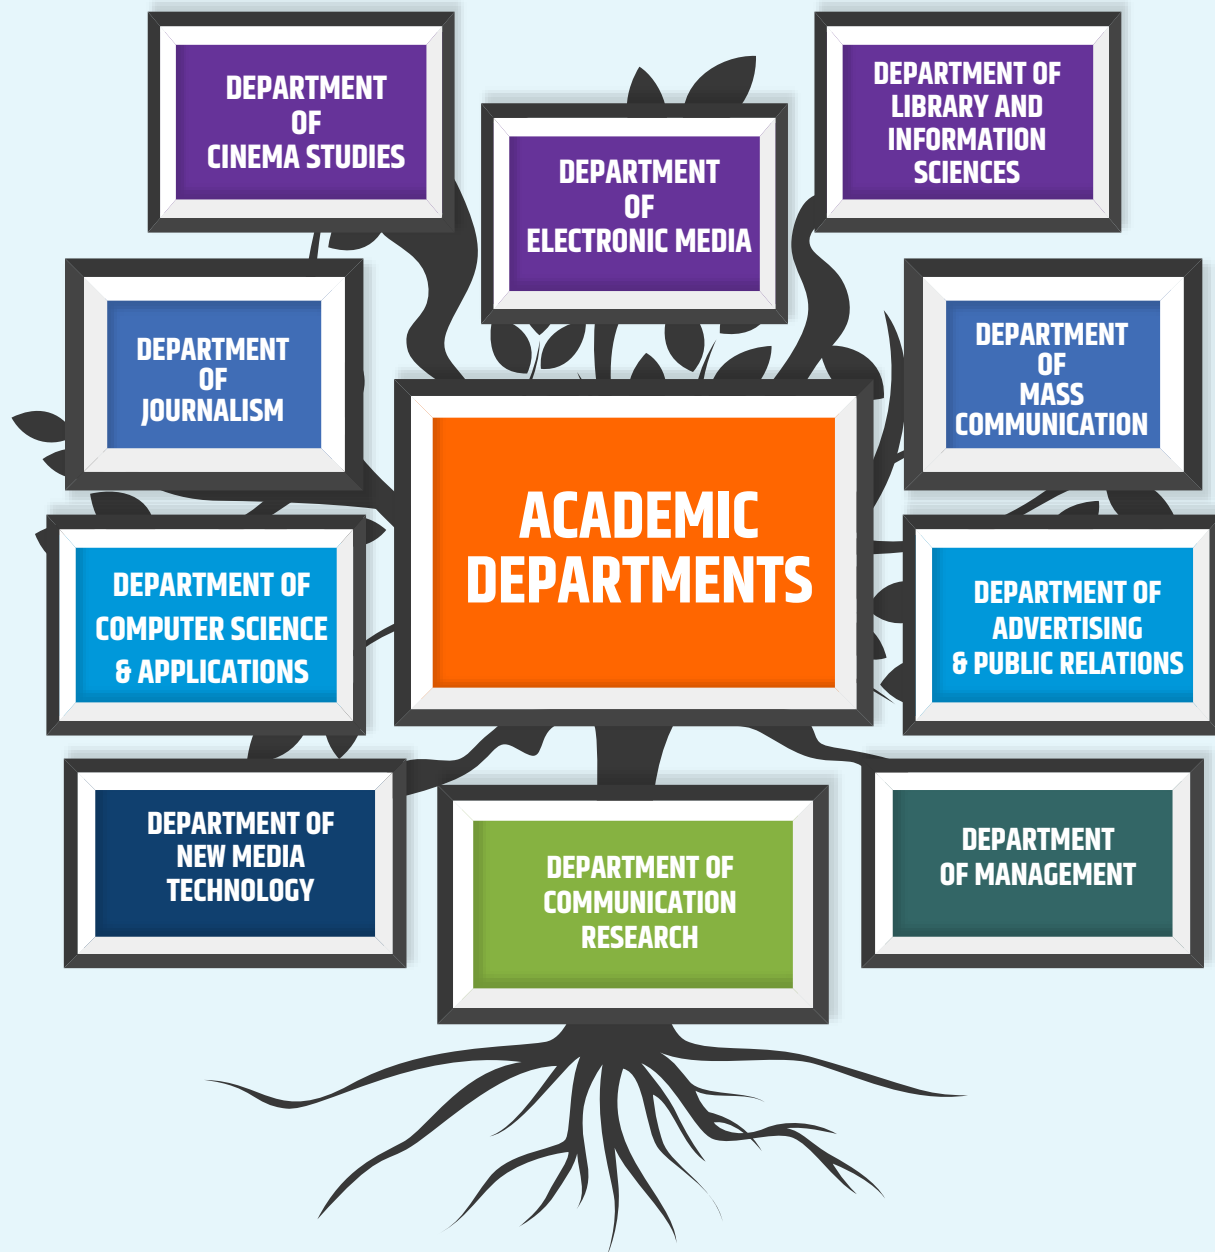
DEPARTMENT OF CINEMA STUDIES

DEPARTMENT OF ELECTRONIC MEDIA

DEPARTMENT OF LIBRARY AND INFORMATION SCIENCES

DEPARTMENT OF JOURNALISM

DEPARTMENT OF MASS COMMUNICATION

ACADEMIC DEPARTMENTS

DEPARTMENT OF COMPUTER SCIENCE & APPLICATIONS

DEPARTMENT OF ADVERTISING & PUBLIC RELATIONS

DEPARTMENT OF NEW MEDIA TECHNOLOGY

DEPARTMENT OF COMMUNICATION RESEARCH

DEPARTMENT OF MANAGEMENT